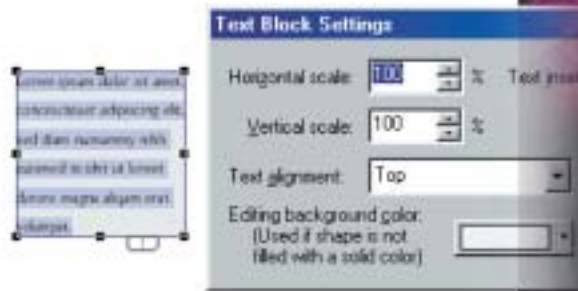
Lorem ipsum dolor sit amet consectetuer adipiscing elit sed diam nonummy nibh euismod tincidunt ut laoreet dolore magna aliquam erat volutpat.

Text Block Settings

Horizontal scale: 100 %

Text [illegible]

Vertical scale: 100 %

Text alignment: Top

Editing background color: (Used if shape is not filled with a solid color)